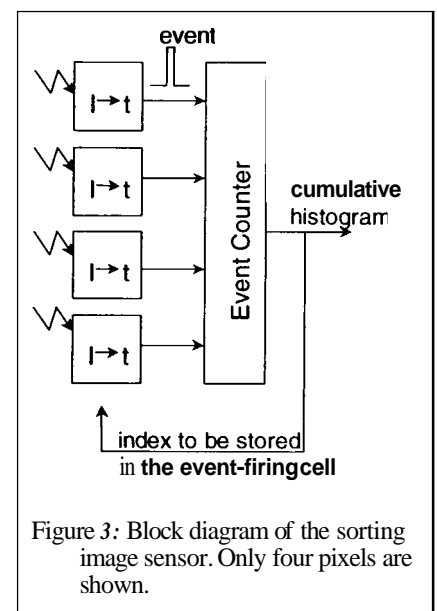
event

$I \rightarrow t$

$I \rightarrow t$

$I \rightarrow t$

$I \rightarrow t$

Event Counter

cumulative histogram

index to be stored in the event-firingcell

Figure 3: Block diagram of the sorting image sensor. Only four pixels are shown.